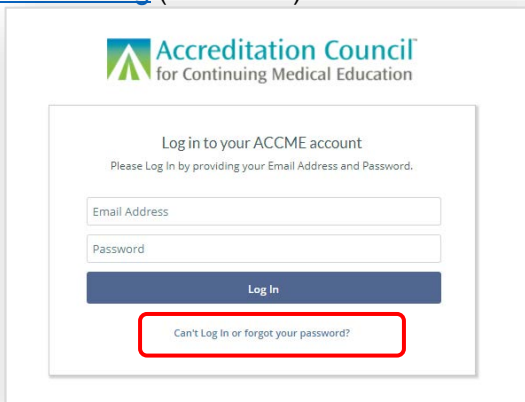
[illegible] ( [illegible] )

Accreditation Council®
for Continuing Medical Education

Log in to your ACCME account
Please Log In by providing your Email Address and Password.

Email Address

Password

Log In

Can't Log In or forgot your password?